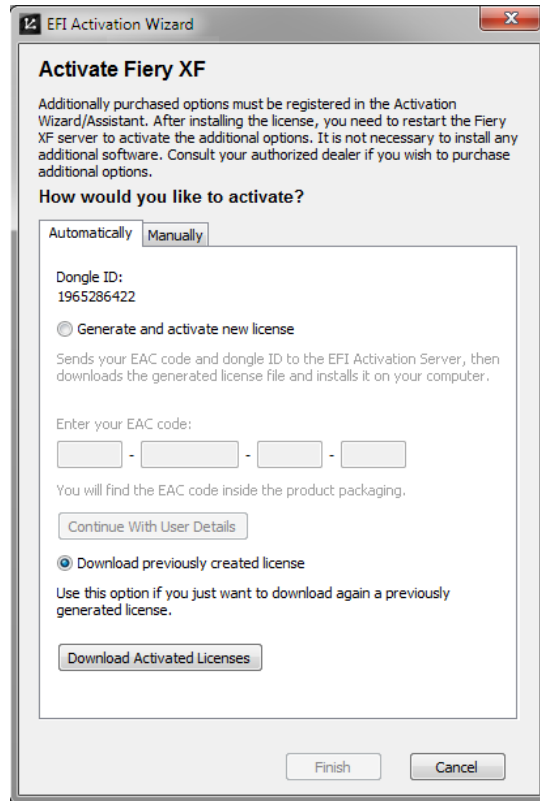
EFI Activation Wizard

Activate Fiery XF

Additionally purchased options must be registered in the Activation Wizard/Assistant. After installing the license, you need to restart the Fiery XF server to activate the additional options. It is not necessary to install any additional software. Consult your authorized dealer if you wish to purchase additional options.

How would you like to activate?

Automatically | Manually

Dongle ID:
1965286422

Generate and activate new license

Sends your EAC code and dongle ID to the EFI Activation Server, then downloads the generated license file and installs it on your computer.

Enter your EAC code:

- - -

You will find the EAC code inside the product packaging.

Continue With User Details

Download previously created license

Use this option if you just want to download again a previously generated license.

Download Activated Licenses

Finish Cancel